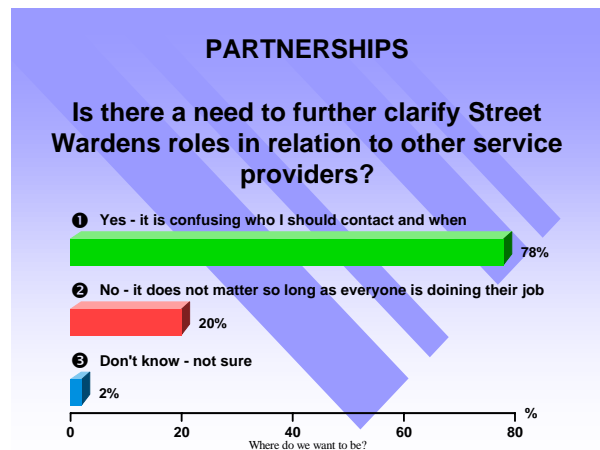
PARTNERSHIPS

Is there a need to further clarify Street Wardens roles in relation to other service providers?

❶ Yes - it is confusing who I should contact and when

78%

❷ No - it does not matter so long as everyone is doining their job

20%

❸ Don't know - not sure

2%

0 20 40 60 80 %

Where do we want to be?